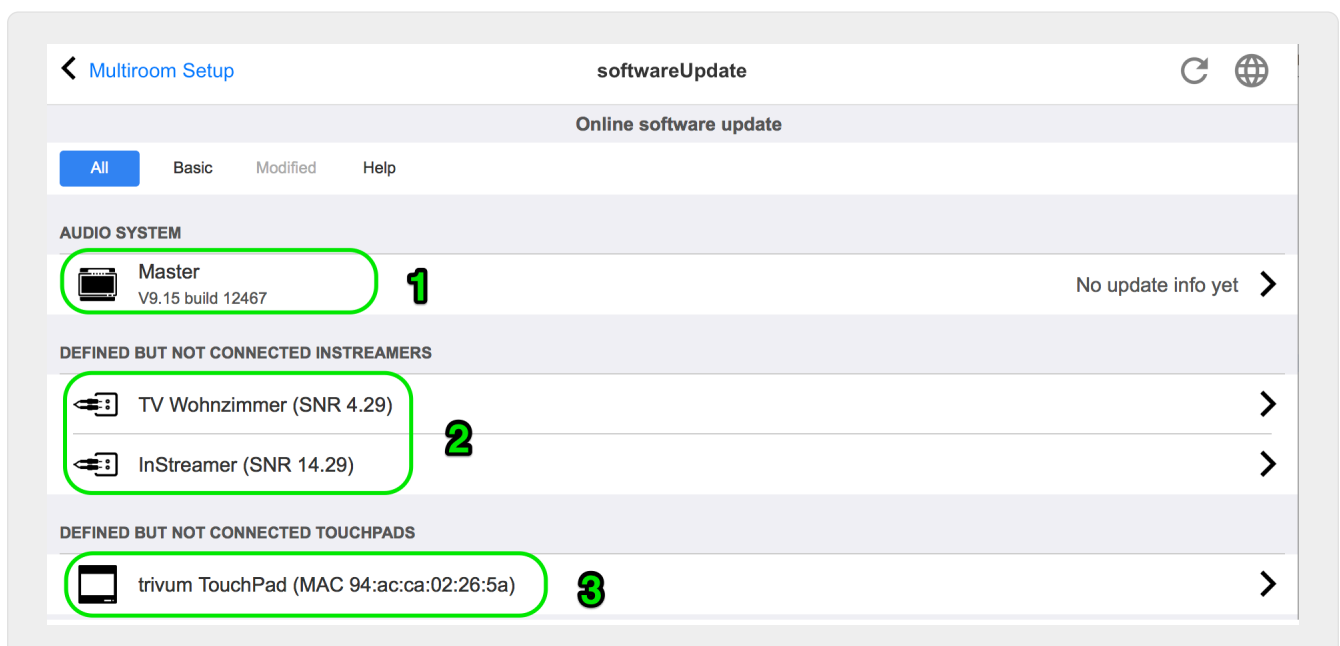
Multiroom Setup

softwareUpdate

Online software update

All

Basic

Modified

Help

AUDIO SYSTEM

Master
V9.15 build 12467

1

No update info yet

DEFINED BUT NOT CONNECTED INSTREAMERS

TV Wohnzimmer (SNR 4.29)

InStreamer (SNR 14.29)

2

DEFINED BUT NOT CONNECTED TOUCHPADS

trivum TouchPad (MAC 94:ac:ca:02:26:5a)

3